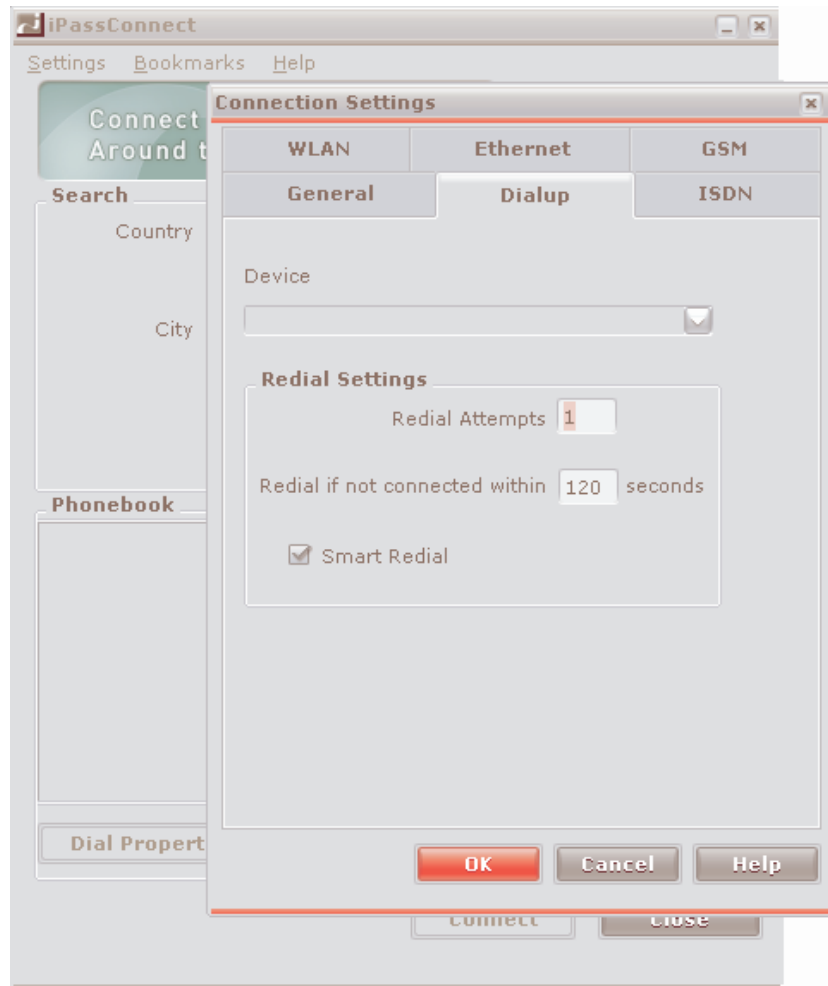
iPassConnect

Settings Bookmarks Help

Connect
Around t

Search

Country

City

Phonebook

Dial Propert

Connection Settings

WLAN | Ethernet | GSM

General | Dialup | ISDN

Device

Redial Settings

Redial Attempts 1

Redial if not connected within 120 seconds

Smart Redial

OK Cancel Help

Connect Close